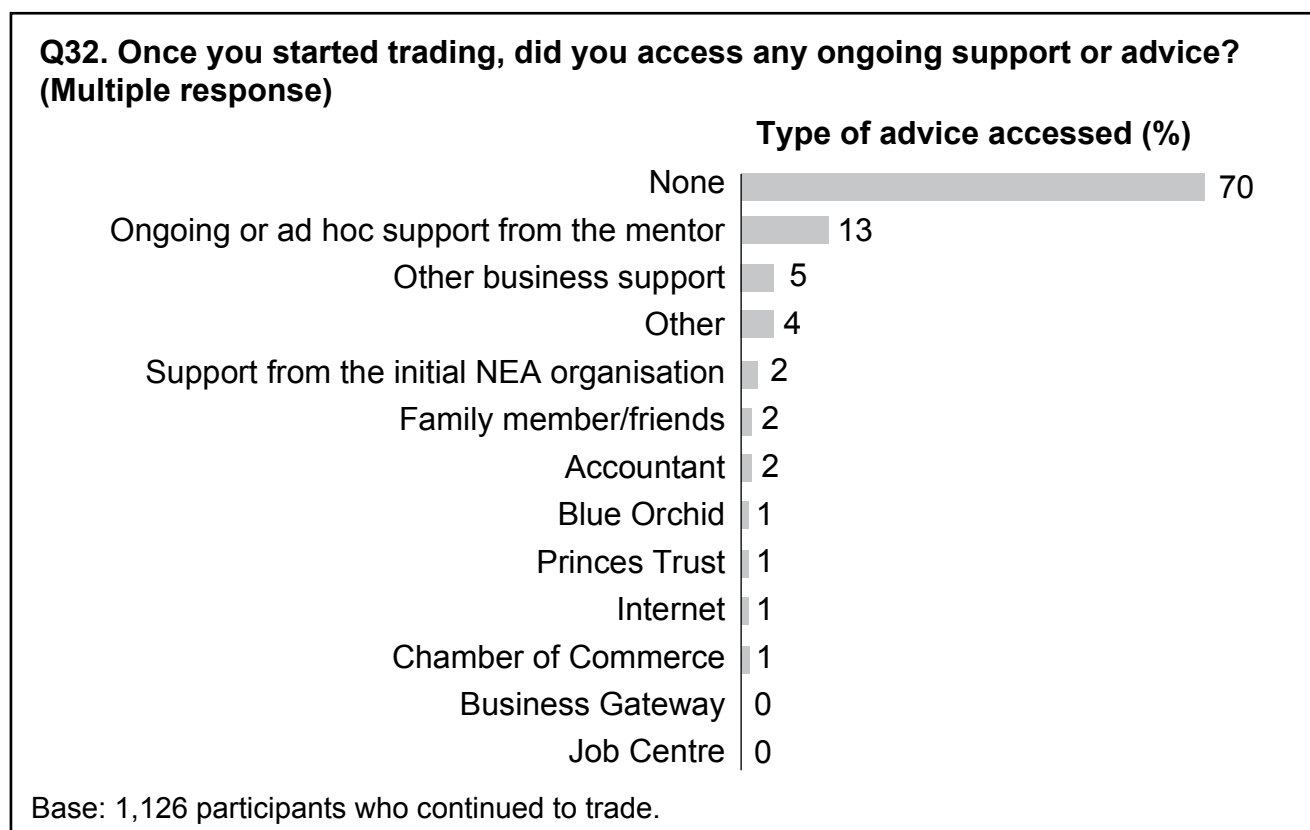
Q32. Once you started trading, did you access any ongoing support or advice? (Multiple response)

Type of advice accessed (%)

None 70
Ongoing or ad hoc support from the mentor 13
Other business support 5
Other 4
Support from the initial NEA organisation 2
Family member/friends 2
Accountant 2
Blue Orchid 1
Princes Trust 1
Internet 1
Chamber of Commerce 1
Business Gateway 0
Job Centre 0

Base: 1,126 participants who continued to trade.